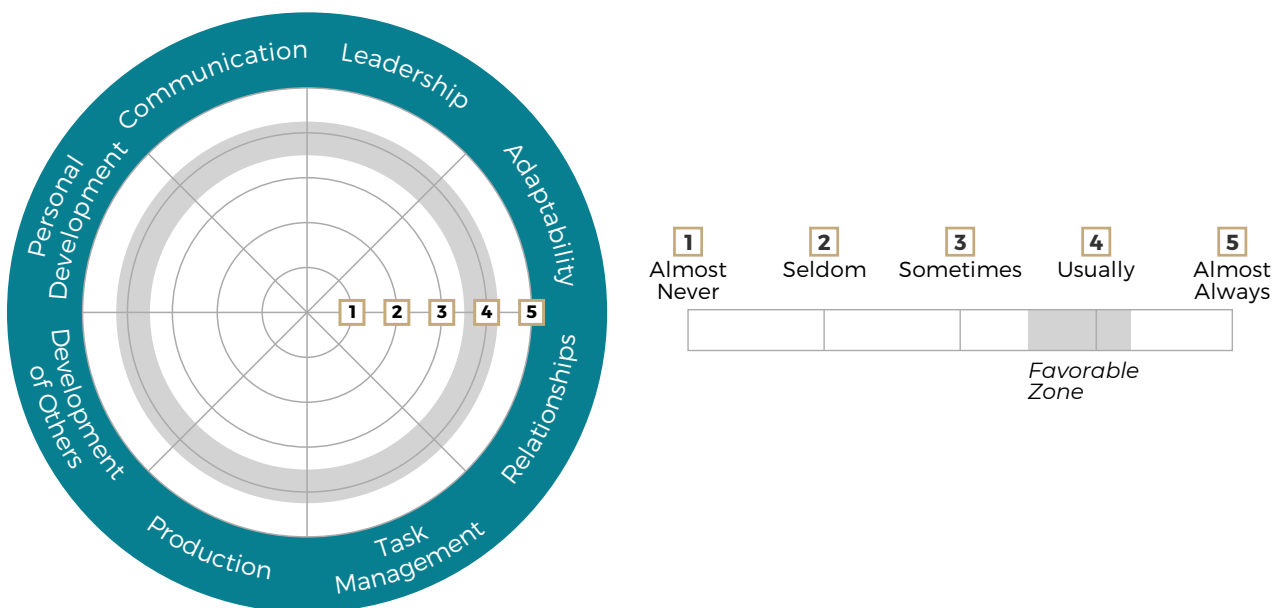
Communication
Leadership
Adaptability
Relationships
Task Management
Production
Development of Others
Personal Development

1 2 3 4 5

1
Almost Never

2
Seldom

3
Sometimes

4
Usually

5
Almost Always

Favorable Zone